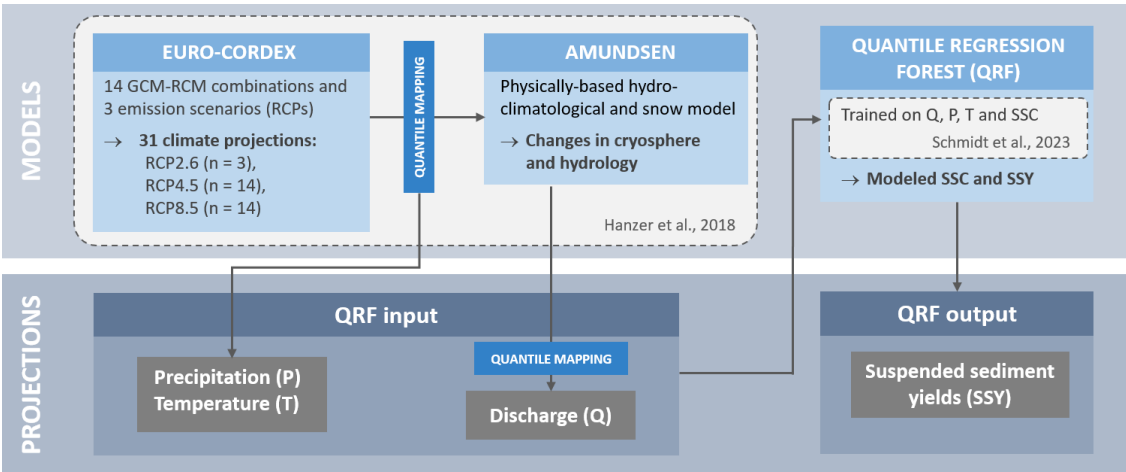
MODELS

EURO-CORDEX

14 GCM-RCM combinations and 3 emission scenarios (RCPs)

→ 31 climate projections:
RCP2.6 (n = 3),
RCP4.5 (n = 14),
RCP8.5 (n = 14)

QUANTILE MAPPING

AMUNDSEN

Physically-based hydro-climatological and snow model

→ Changes in cryosphere and hydrology

Hanzer et al., 2018

QUANTILE REGRESSION FOREST (QRF)

Trained on Q, P, T and SSC

Schmidt et al., 2023

→ Modeled SSC and SSY

PROJECTIONS

QRF input

Precipitation (P)
Temperature (T)

QUANTILE MAPPING

Discharge (Q)

QRF output

Suspended sediment yields (SSY)